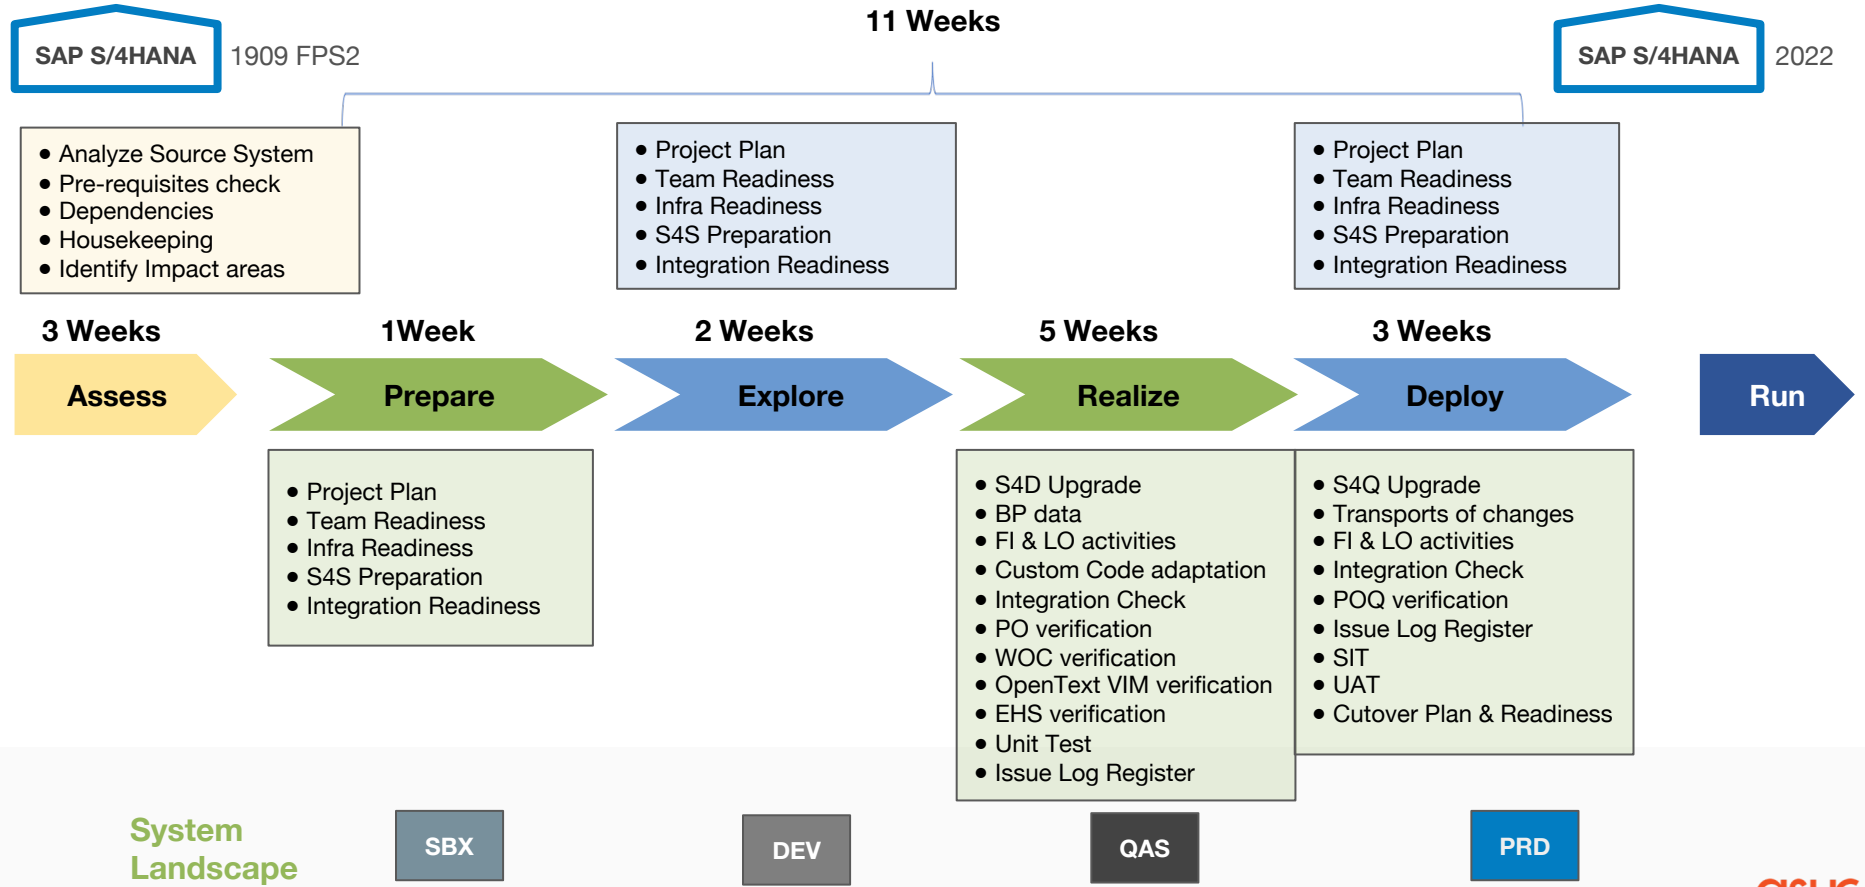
SAP S/4HANA 1909 FPS2

11 Weeks

SAP S/4HANA 2022

- Analyze Source System
- Pre-requisites check
- Dependencies
- Housekeeping
- Identify Impact areas

- Project Plan
- Team Readiness
- Infra Readiness
- S4S Preparation
- Integration Readiness

- Project Plan
- Team Readiness
- Infra Readiness
- S4S Preparation
- Integration Readiness

3 Weeks
Assess

1Week
Prepare

2 Weeks
Explore

5 Weeks
Realize

3 Weeks
Deploy

Run

- Project Plan
- Team Readiness
- Infra Readiness
- S4S Preparation
- Integration Readiness

- S4D Upgrade
- BP data
- FI & LO activities
- Custom Code adaptation
- Integration Check
- PO verification
- WOC verification
- OpenText VIM verification
- EHS verification
- Unit Test
- Issue Log Register

- S4Q Upgrade
- Transports of changes
- FI & LO activities
- Integration Check
- POQ verification
- Issue Log Register
- SIT
- UAT
- Cutover Plan & Readiness

System Landscape

SBX

DEV

QAS

PRD

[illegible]